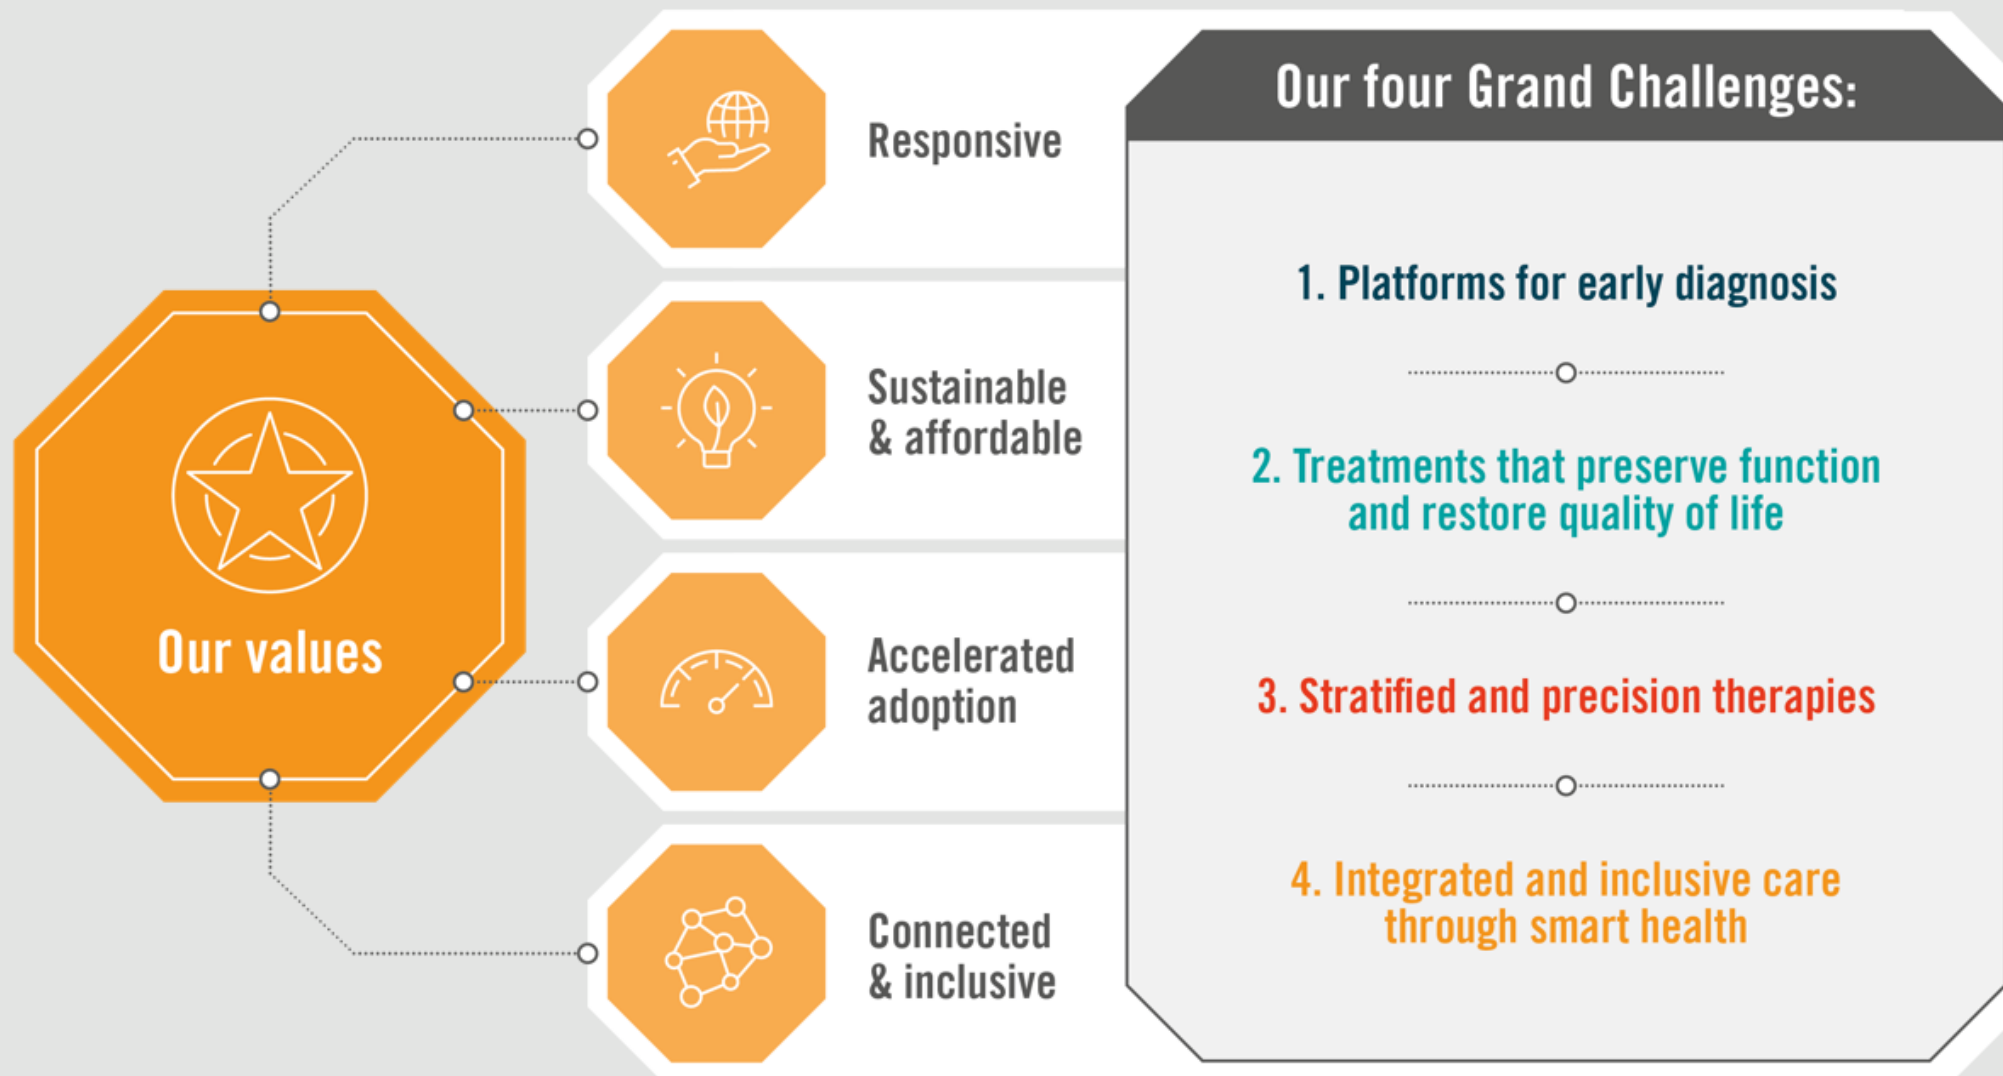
Our values

Responsive

Sustainable & affordable

Accelerated adoption

Connected & inclusive

Our four Grand Challenges:

1. Platforms for early diagnosis

2. Treatments that preserve function and restore quality of life

3. Stratified and precision therapies

4. Integrated and inclusive care through smart health